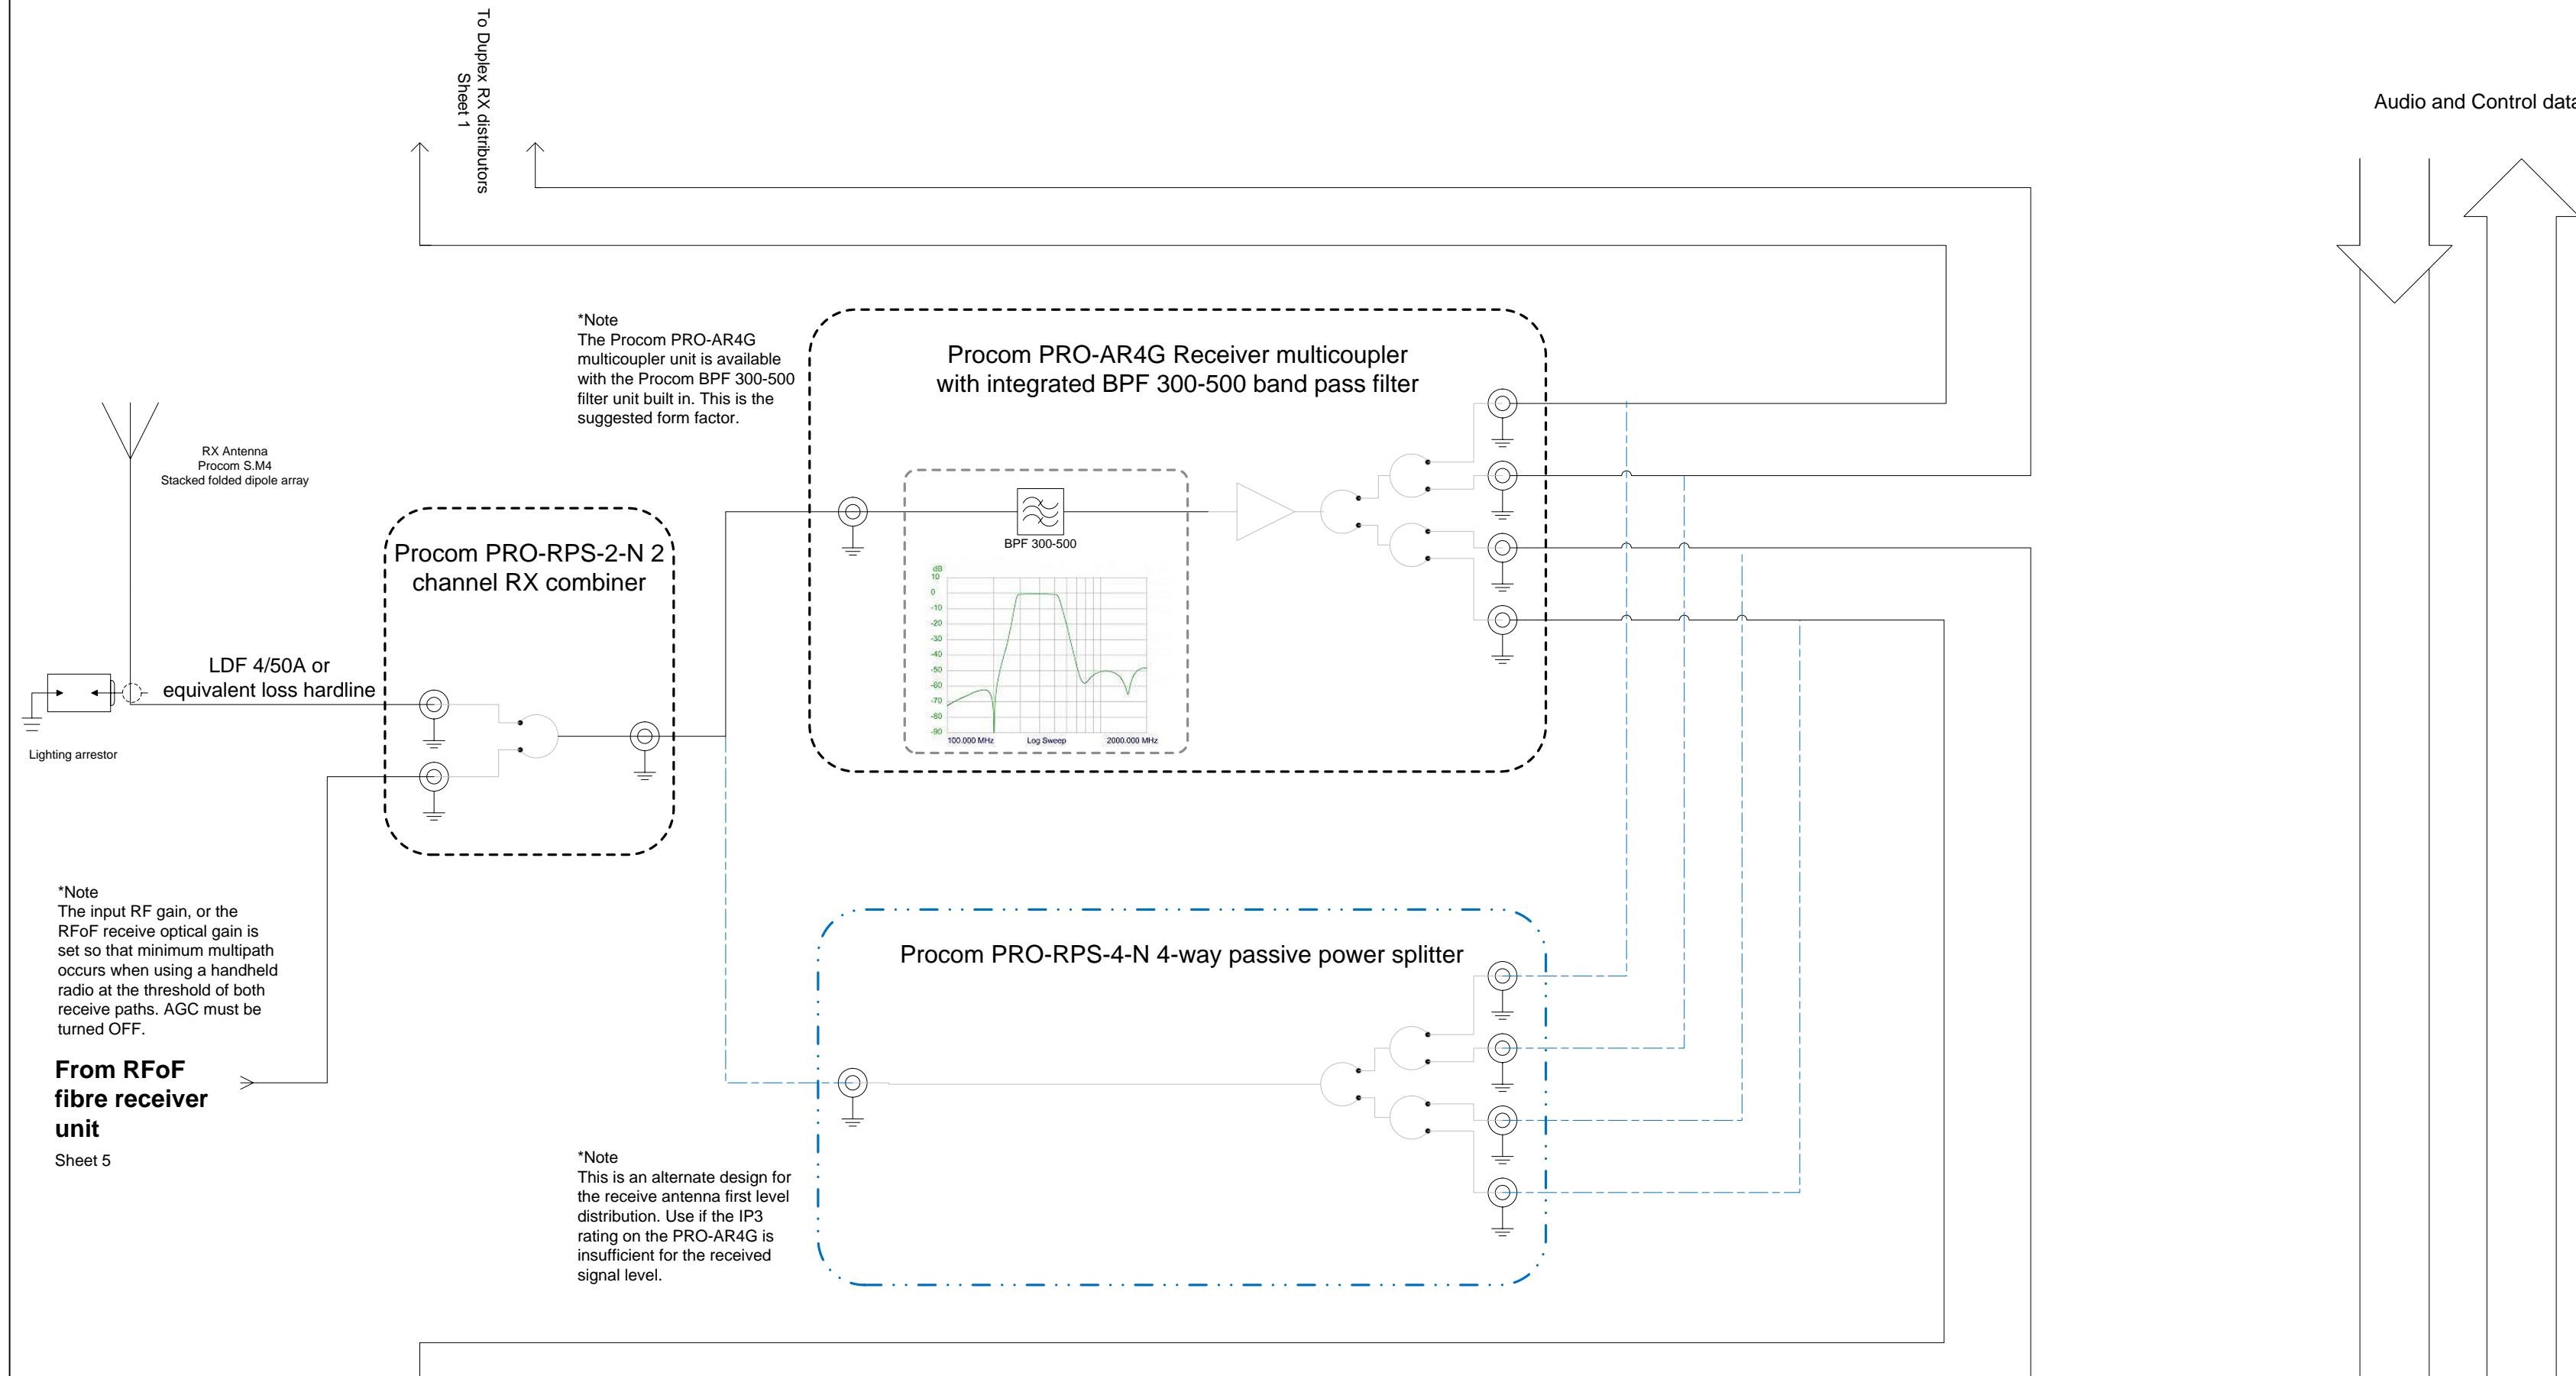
To Duplex RX distributors
Sheet 1

Audio and Control data

*Note
The Procom PRO-AR4G multicoupler unit is available with the Procom BPF 300-500 filter unit built in. This is the suggested form factor.

Procom PRO-AR4G Receiver multicoupler with integrated BPF 300-500 band pass filter

BPF 300-500

dB
10
0
-10
-20
-30
-40
-50
-60
-70
-80
-90
100.000 MHz
Log Sweep
2000.000 MHz

RX Antenna
Procom S.M4
Stacked folded dipole array

Procom PRO-RPS-2-N 2 channel RX combiner

LDF 4/50A or equivalent loss hardline

Lighting arrestor

*Note
The input RF gain, or the RFoF receive optical gain is set so that minimum multipath occurs when using a handheld radio at the threshold of both receive paths. AGC must be turned OFF.

From RFoF fibre receiver unit
Sheet 5

Procom PRO-RPS-4-N 4-way passive power splitter

*Note
This is an alternate design for the receive antenna first level distribution. Use if the IP3 rating on the PRO-AR4G is insufficient for the received signal level.